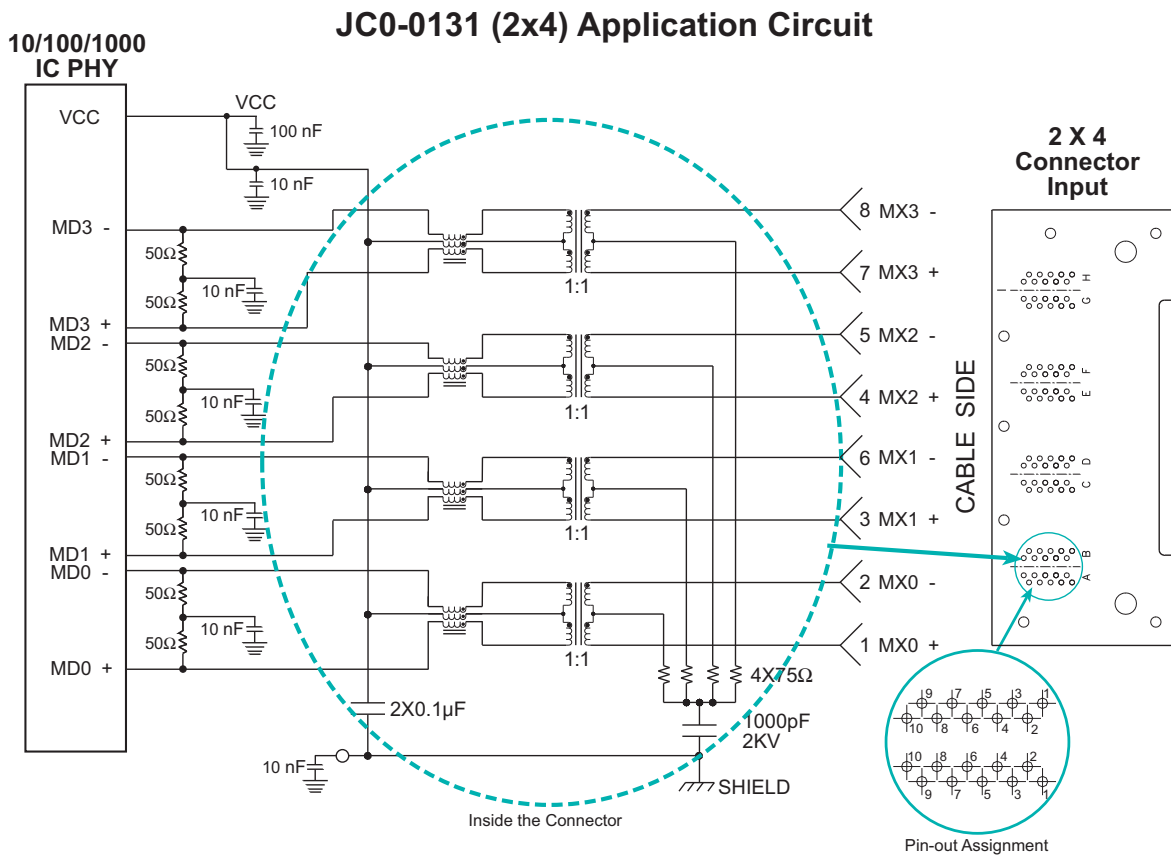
JC0-0131 (2x4) Application Circuit

10/100/1000
IC PHY

VCC

VCC
100 nF
10 nF

MD3 -
50Ω
10 nF
50Ω
MD3 +
MD2 -
50Ω
10 nF
50Ω
MD2 +
MD1 -
50Ω
10 nF
50Ω
MD1 +
MD0 -
50Ω
10 nF
50Ω
MD0 +

1:1
1:1
1:1
1:1

8 MX3 -
7 MX3 +
5 MX2 -
4 MX2 +
6 MX1 -
3 MX1 +
2 MX0 -
1 MX0 +

4X75Ω
2X0.1μF
1000pF
2KV
10 nF
SHIELD
Inside the Connector

2 X 4
Connector
Input

CABLE SIDE
H
G
F
E
D
C
B
A

9 7 5 3 1
10 8 6 4 2
10 8 6 4 2
9 7 5 3 1

Pin-out Assignment